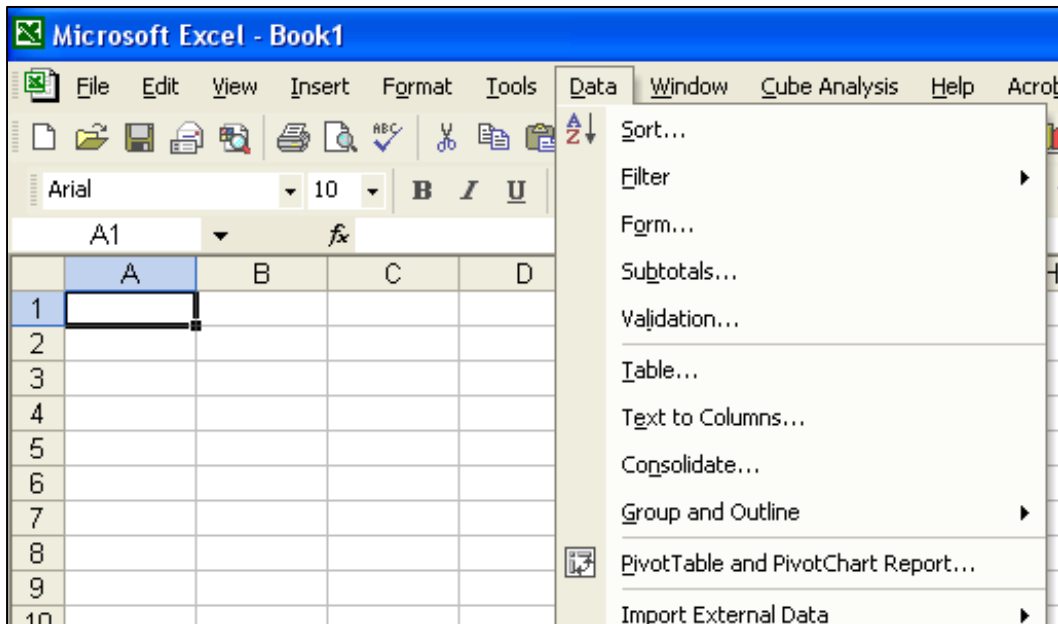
Microsoft Excel - Book1

File Edit View Insert Format Tools Data Window Cube Analysis Help Acrob

Arial 10 B I U

A1 $f_x$

| | A | B | C | D |
|---|---|---|---|---|
| 1 | | | | |
| 2 | | | | |
| 3 | | | | |
| 4 | | | | |
| 5 | | | | |
| 6 | | | | |
| 7 | | | | |
| 8 | | | | |
| 9 | | | | |
| 10 | | | | |

Sort...
Filter
Form...
Subtotals...
Validation...
Table...
Text to Columns...
Consolidate...
Group and Outline
PivotTable and PivotChart Report...
Import External Data